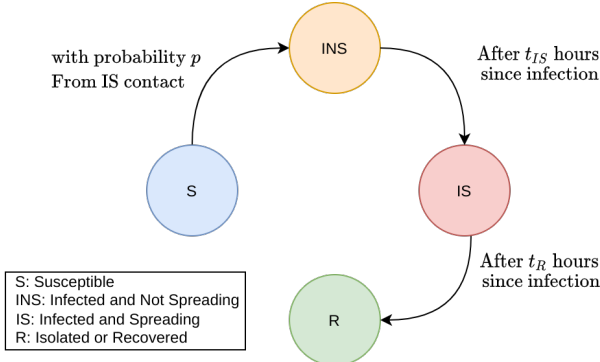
with probability $p$
From IS contact

INS

After $t_{IS}$ hours
since infection

S

IS

After $t_R$ hours
since infection

S: Susceptible
INS: Infected and Not Spreading
IS: Infected and Spreading
R: Isolated or Recovered

R